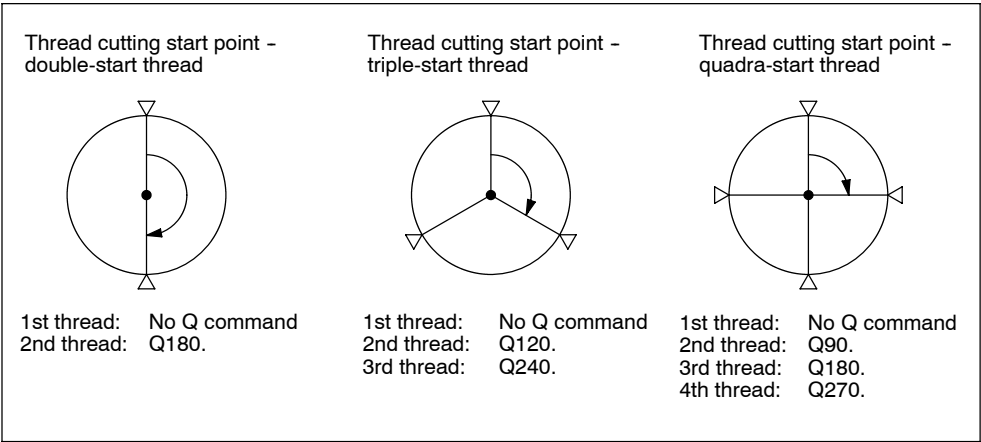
Thread cutting start point – double-start thread

1st thread: No Q command
2nd thread: Q180.

Thread cutting start point – triple-start thread

1st thread: No Q command
2nd thread: Q120.
3rd thread: Q240.

Thread cutting start point – quadra-start thread

1st thread: No Q command
2nd thread: Q90.
3rd thread: Q180.
4th thread: Q270.